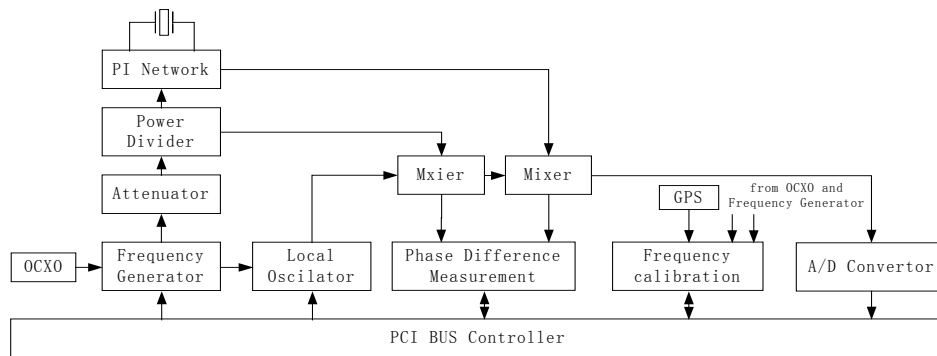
PI Network

Power Divider

Attenuator

OCXO

Frequency Generator

Local Oscilator

Mxier

Mixer

Phase Difference Measurement

GPS

from OCXO and Frequency Generator

Frequency calibration

A/D Convertor

PCI BUS Controller